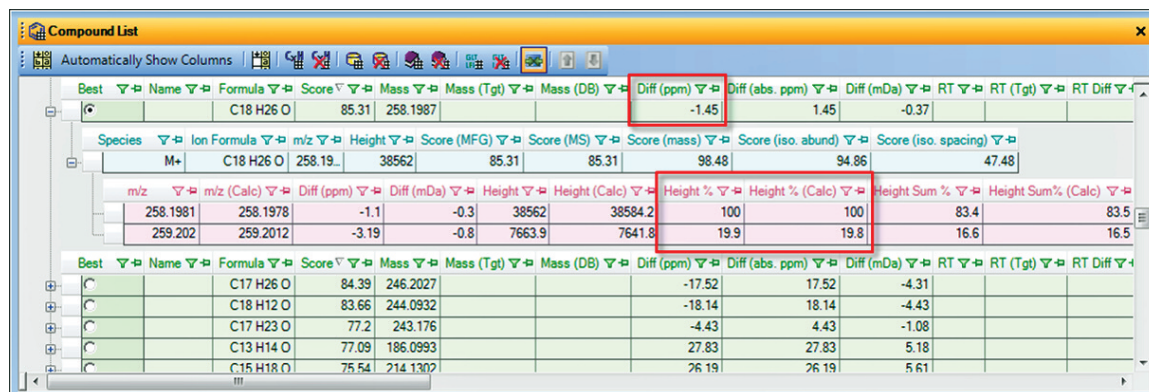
Compound List

Automatically Show Columns

| Best | Name | Formula | Score | Mass | Mass (Tgt) | Mass (DB) | Diff (ppm) | Diff (abs. ppm) | Diff (mDa) | RT | RT (Tgt) | RT Diff |
|---|---|---|---|---|---|---|---|---|---|---|---|---|
|  |  | C18 H26 O | 85.31 | 258.1987 |  |  | -1.45 | 1.45 | -0.37 |  |  |  |

| Species | Ion Formula | m/z | Height | Score (MFG) | Score (MS) | Score (mass) | Score (iso. abund) | Score (iso. spacing) |
|---|---|---|---|---|---|---|---|---|
| M+ | C18 H26 O | 258.19.. | 38562 | 85.31 | 85.31 | 98.48 | 94.86 | 47.48 |

| m/z | m/z (Calc) | Diff (ppm) | Diff (mDa) | Height | Height (Calc) | Height % | Height % (Calc) | Height Sum % | Height Sum% (Calc) |
|---|---|---|---|---|---|---|---|---|---|
| 258.1981 | 258.1978 | -1.1 | -0.3 | 38562 | 38584.2 | 100 | 100 | 83.4 | 83.5 |
| 259.202 | 259.2012 | -3.19 | -0.8 | 7663.9 | 7641.8 | 19.9 | 19.8 | 16.6 | 16.5 |

| Best | Name | Formula | Score | Mass | Mass (Tgt) | Mass (DB) | Diff (ppm) | Diff (abs. ppm) | Diff (mDa) | RT | RT (Tgt) | RT Diff |
|---|---|---|---|---|---|---|---|---|---|---|---|---|
|  |  | C17 H26 O | 84.39 | 246.2027 |  |  | -17.52 | 17.52 | -4.31 |  |  |  |
|  |  | C18 H12 O | 83.66 | 244.0932 |  |  | -18.14 | 18.14 | -4.43 |  |  |  |
|  |  | C17 H23 O | 77.2 | 243.176 |  |  | -4.43 | 4.43 | -1.08 |  |  |  |
|  |  | C13 H14 O | 77.09 | 186.0993 |  |  | 27.83 | 27.83 | 5.18 |  |  |  |
|  |  | C15 H18 O | 75.54 | 214.1302 |  |  | 26.19 | 26.19 | 5.61 |  |  |  |

III